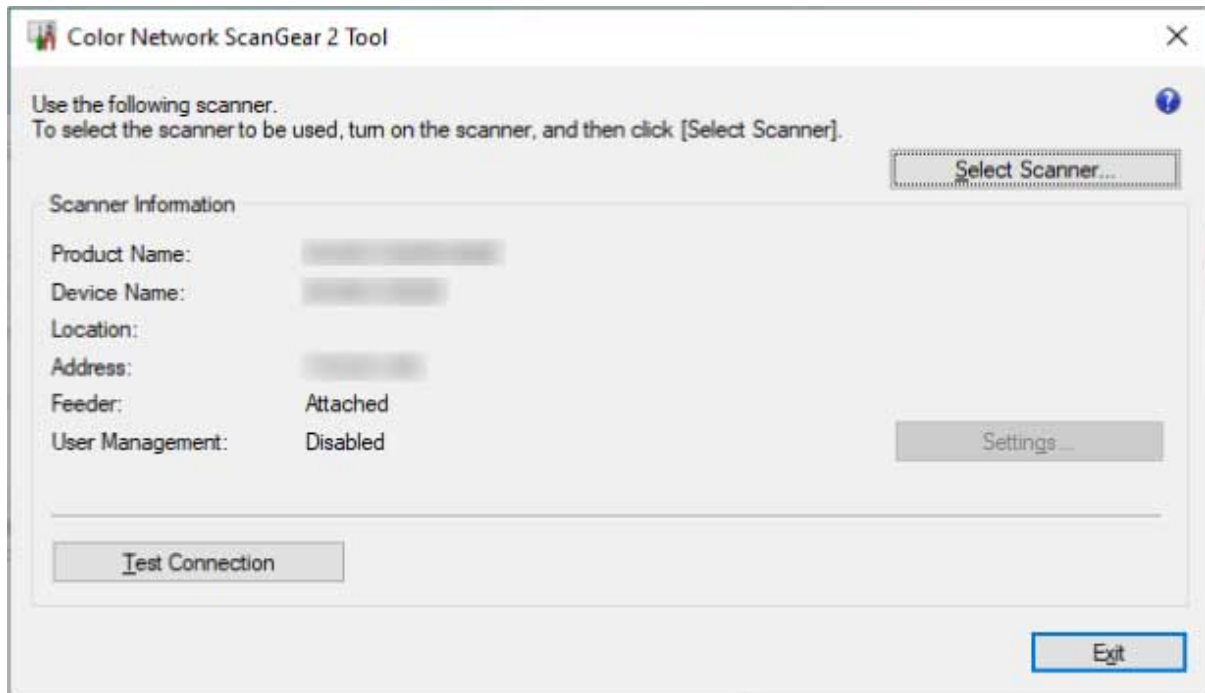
Color Network ScanGear 2 Tool

Use the following scanner.
To select the scanner to be used, turn on the scanner, and then click [Select Scanner].

Select Scanner...

Scanner Information

Product Name: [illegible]
Device Name: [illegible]
Location:
Address: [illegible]
Feeder: Attached
User Management: Disabled

Settings...

Test Connection

Exit